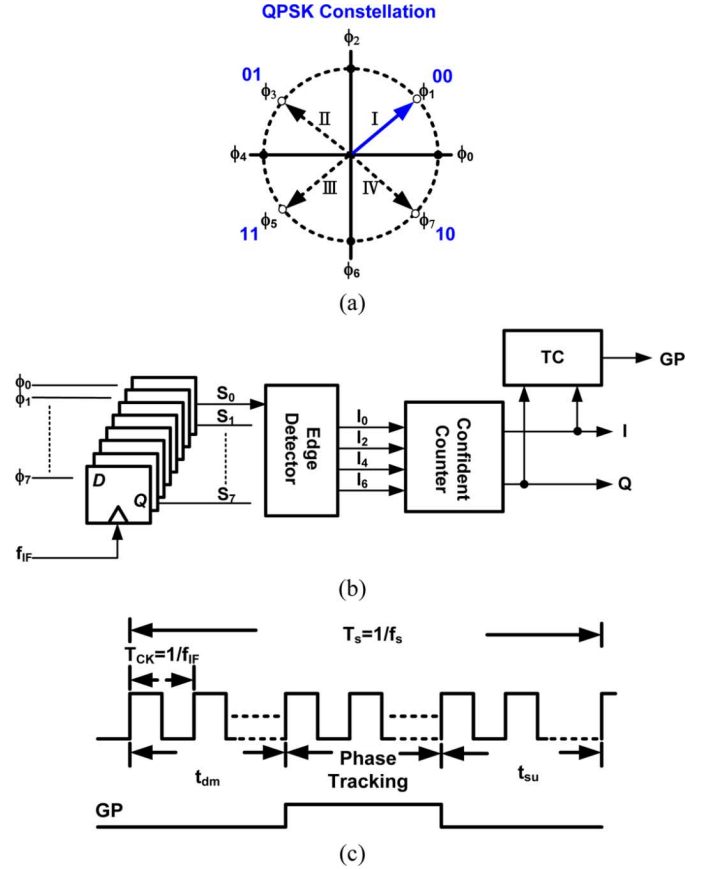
QPSK Constellation

$\phi_2$

01

00

$\phi_3$

$\phi_1$

II

I

$\phi_4$

$\phi_0$

III

IV

$\phi_5$

$\phi_7$

11

10

$\phi_6$

(a)

$\phi_0$
$\phi_1$
$\phi_7$

D

Q

$f_{IF}$

$S_0$
$S_1$
$S_7$

Edge Detector

$I_0$
$I_2$
$I_4$
$I_6$

Confident Counter

TC

GP

I

Q

(b)

$T_s=1/f_s$

$T_{CK}=1/f_{IF}$

$t_{dm}$

Phase Tracking

$t_{su}$

GP

(c)